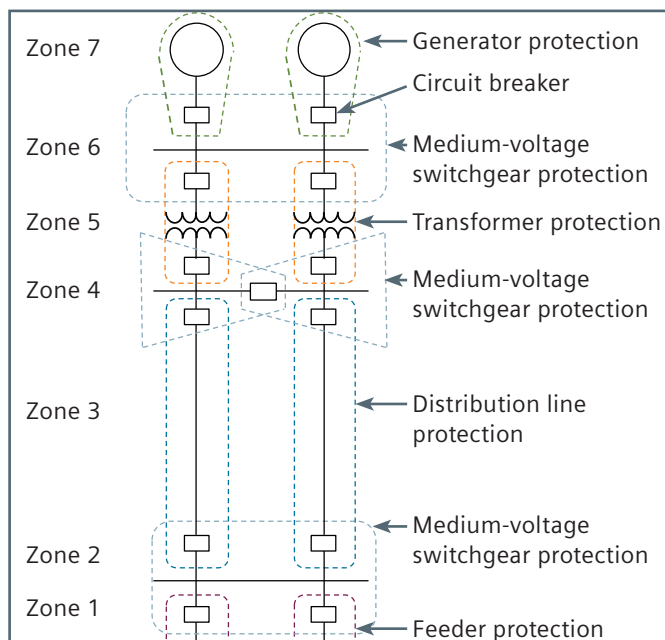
Zone 7
Generator protection
Circuit breaker
Zone 6
Medium-voltage switchgear protection
Zone 5
Transformer protection
Zone 4
Medium-voltage switchgear protection
Zone 3
Distribution line protection
Medium-voltage switchgear protection
Zone 2
Zone 1
Feeder protection